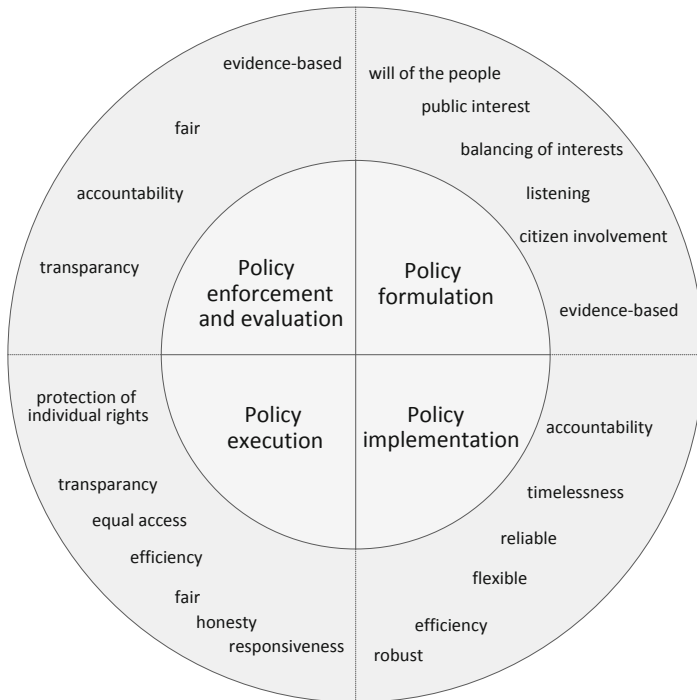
evidence-based

fair

accountability

transparancy

will of the people

public interest

balancing of interests

listening

citizen involvement

evidence-based

Policy enforcement and evaluation

Policy formulation

Policy execution

Policy implementation

protection of individual rights

transparancy

equal access

efficiency

fair

honesty

responsiveness

accountability

timelessness

reliable

flexible

efficiency

robust